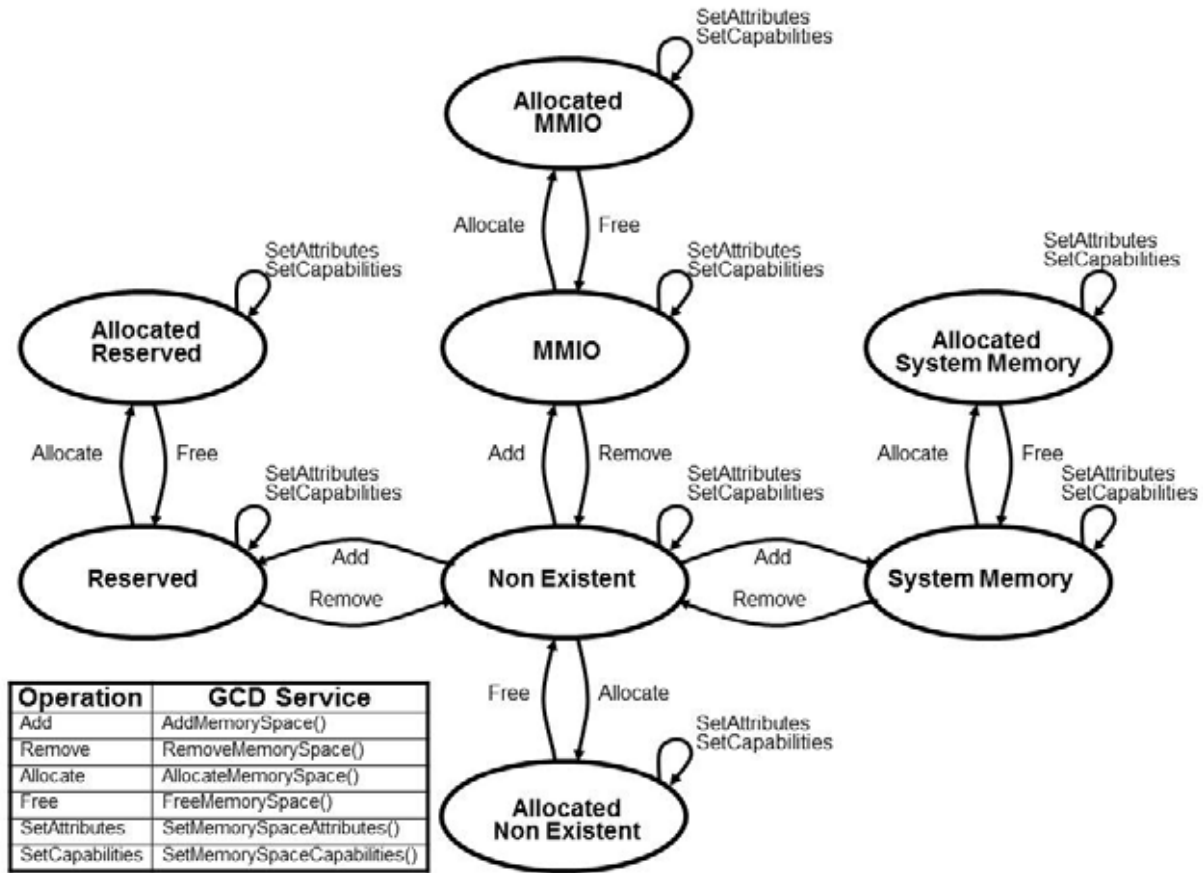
SetAttributes
SetCapabilities

Allocated MMIO

Allocate

Free

SetAttributes
SetCapabilities

SetAttributes
SetCapabilities

SetAttributes
SetCapabilities

Allocated Reserved

MMIO

Allocated System Memory

Allocate

Free

Add

Remove

Allocate

Free

SetAttributes
SetCapabilities

SetAttributes
SetCapabilities

SetAttributes
SetCapabilities

Add

Add

Reserved

Non Existent

System Memory

Remove

Remove

| Operation | GCD Service |
|---|---|
| Add | AddMemorySpace() |
| Remove | RemoveMemorySpace() |
| Allocate | AllocateMemorySpace() |
| Free | FreeMemorySpace() |
| SetAttributes | SetMemorySpaceAttributes() |
| SetCapabilities | SetMemorySpaceCapabilities() |

Free

Allocate

SetAttributes
SetCapabilities

Allocated Non Existent